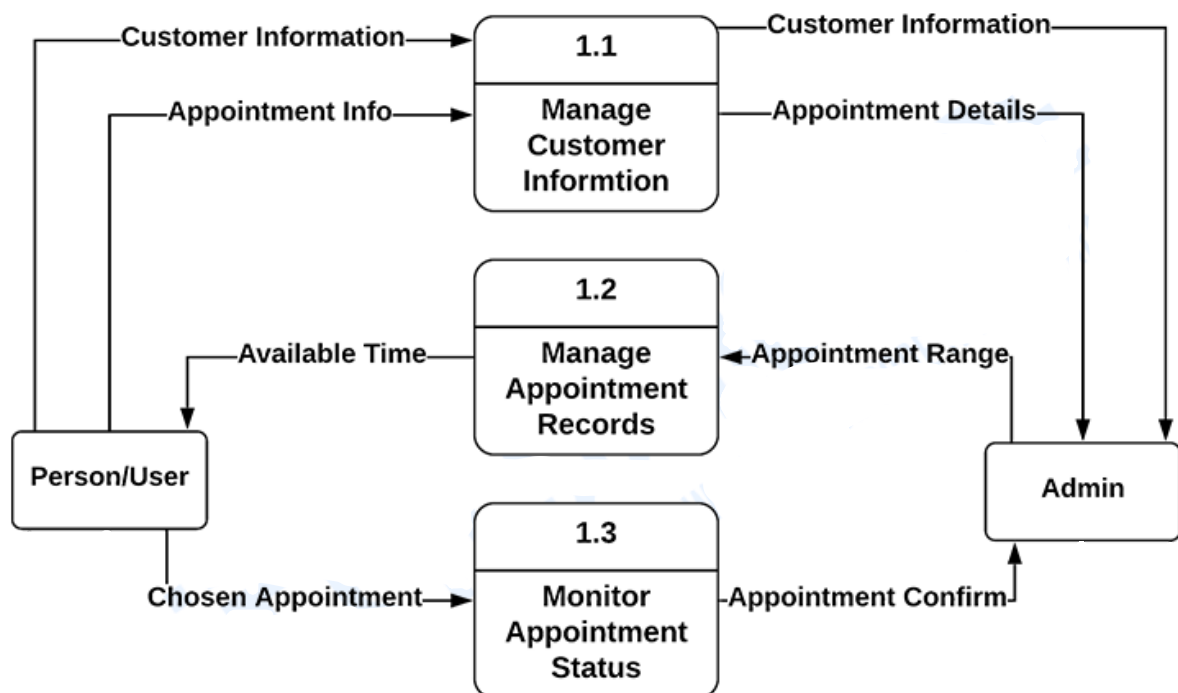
Customer Information

Appointment Info

1.1

Manage Customer Informtion

Customer Information

Appointment Details

1.2

Manage Appointment Records

Available Time

Appointment Range

Person/User

Admin

1.3

Monitor Appointment Status

Chosen Appointment

Appointment Confirm